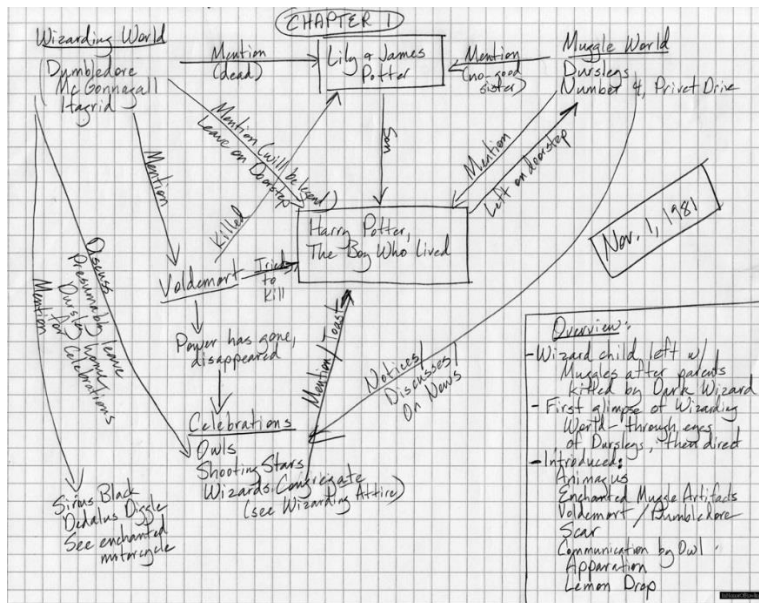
CHAPTER 1

Wizarding World
Dumbledore
McGonnagall
Hagrid

Mention (dead)

Lily & James Potter

Mention (no good sister)

Muggle World
Dursleys
Number 4, Privet Drive

Mention (will be loved)
Leave on Doorstep

Son

Mention

Left on doorstep

Mention

Killed

Harry Potter,
The Boy Who Lived

Nov. 1, 1981

Voldemort — Tries to kill

Discuss
Presume to leave Dursleys
Mention
Ask for Celebrations

Power has gone, disappeared

Notices/ Discusses/ On News

Mention/ Toasts

Celebrations
Owls
Shooting Stars
Wizards Congregate
(see Wizarding Attire)

Sirius Black
Dedalus Diggle
See enchanted motorcycle

Overview:
- Wizard child left w/ Muggles after parents killed by Dark Wizard
- First glimpse of Wizarding World - through eyes of Dursleys, then direct
- Introduced:
Animagus
Enchanted Muggle Artifacts
Voldemort / Dumbledore
Scar
Communication by Owl
Apparation
Lemon Drop